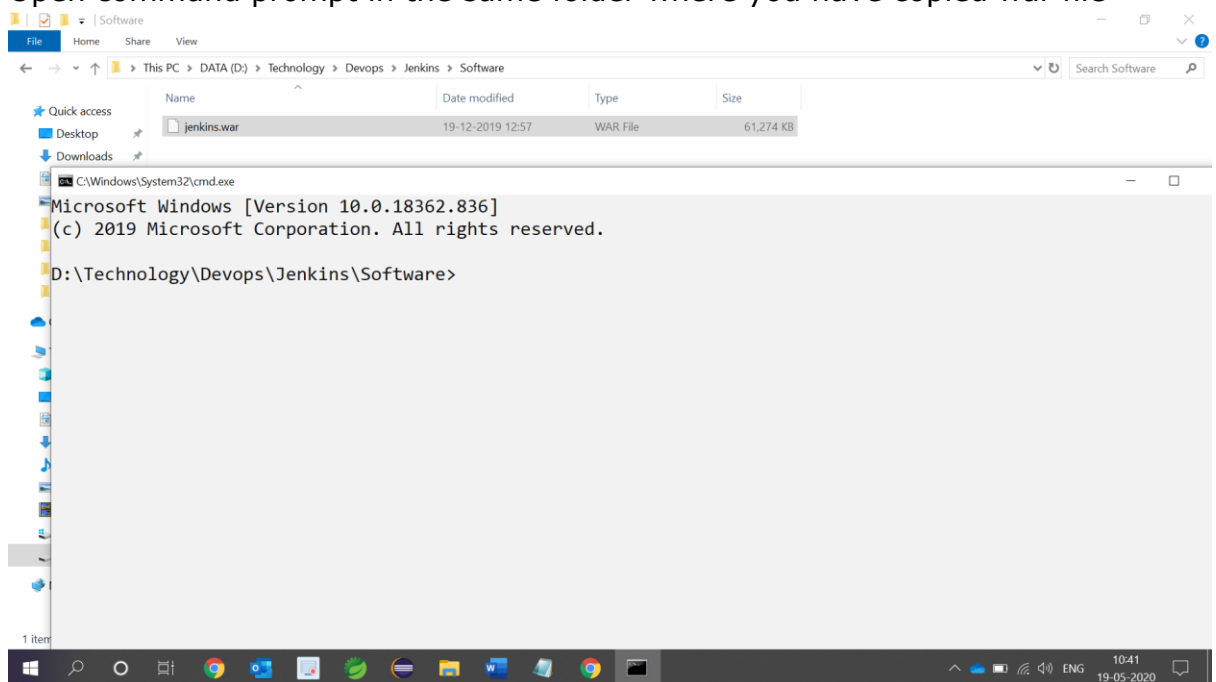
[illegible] command prompt in the same folder where you have copied war file

Software

File Home Share View

This PC > DATA (D:) > Technology > Devops > Jenkins > Software

Search Software

Quick access

Desktop

Downloads

| Name | Date modified | Type | Size |
|---|---|---|---|
| jenkins.war | 19-12-2019 12:57 | WAR File | 61,274 KB |

C:\Windows\System32\cmd.exe

Microsoft Windows [Version 10.0.18362.836]
(c) 2019 Microsoft Corporation. All rights reserved.

D:\Technology\Devops\Jenkins\Software>

1 item

ENG 10:41 19-05-2020